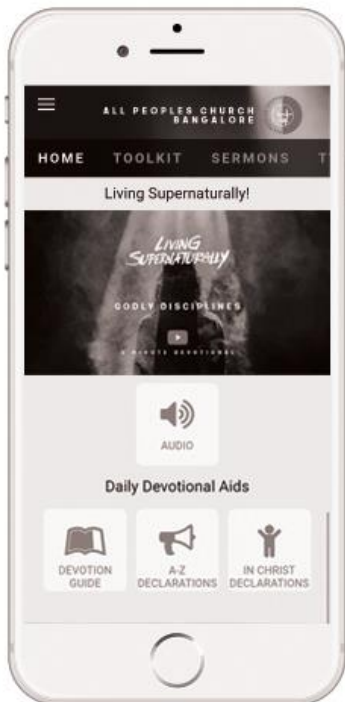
ALL PEOPLES CHURCH
BANGALORE

HOME TOOLKIT SERMONS T

Living Supernaturally!

LIVING SUPERNATURALLY

GODLY DISCIPLINES

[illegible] MINUTE DEVOTIONAL

AUDIO

Daily Devotional Aids

DEVOTION GUIDE

A-Z DECLARATIONS

IN CHRIST DECLARATIONS